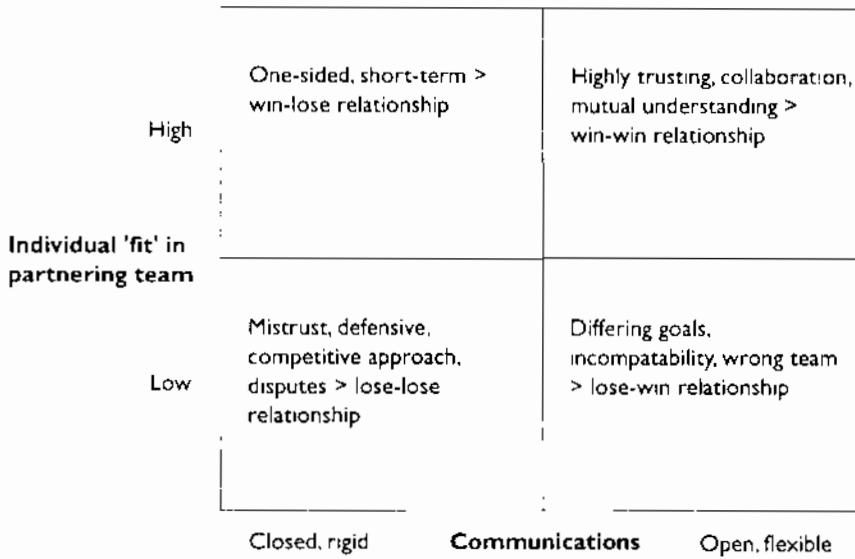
High

One-sided, short-term > win-lose relationship

Highly trusting, collaboration, mutual understanding > win-win relationship

Individual 'fit' in partnering team

Low

Mistrust, defensive, competitive approach, disputes > lose-lose relationship

Differing goals, incompatability, wrong team > lose-win relationship

Closed, rigid

Communications

Open, flexible